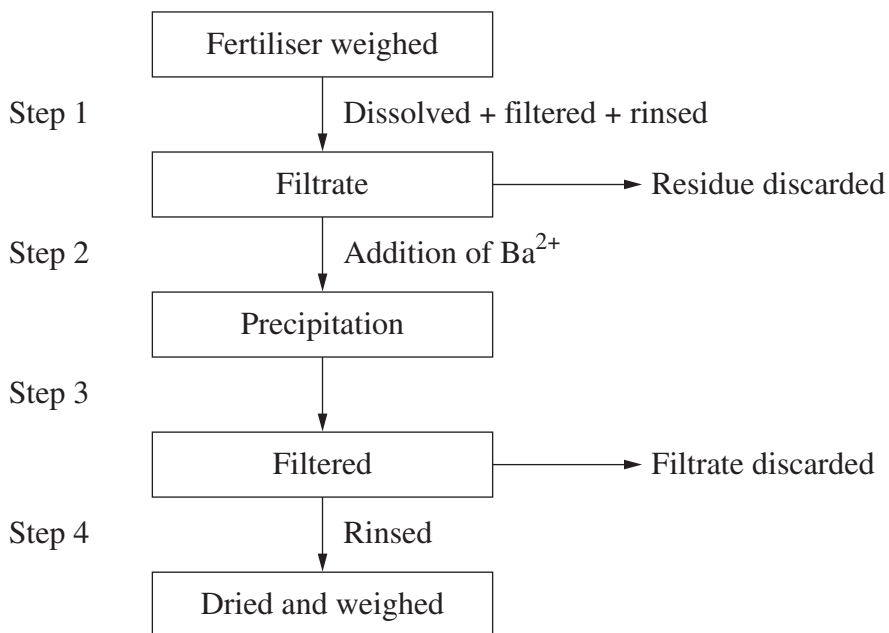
Fertiliser weighed

Step 1

Dissolved + filtered + rinsed

Filtrate

Residue discarded

Step 2

Addition of $Ba^{2+}$

Precipitation

Step 3

Filtered

Filtrate discarded

Step 4

Rinsed

Dried and weighed